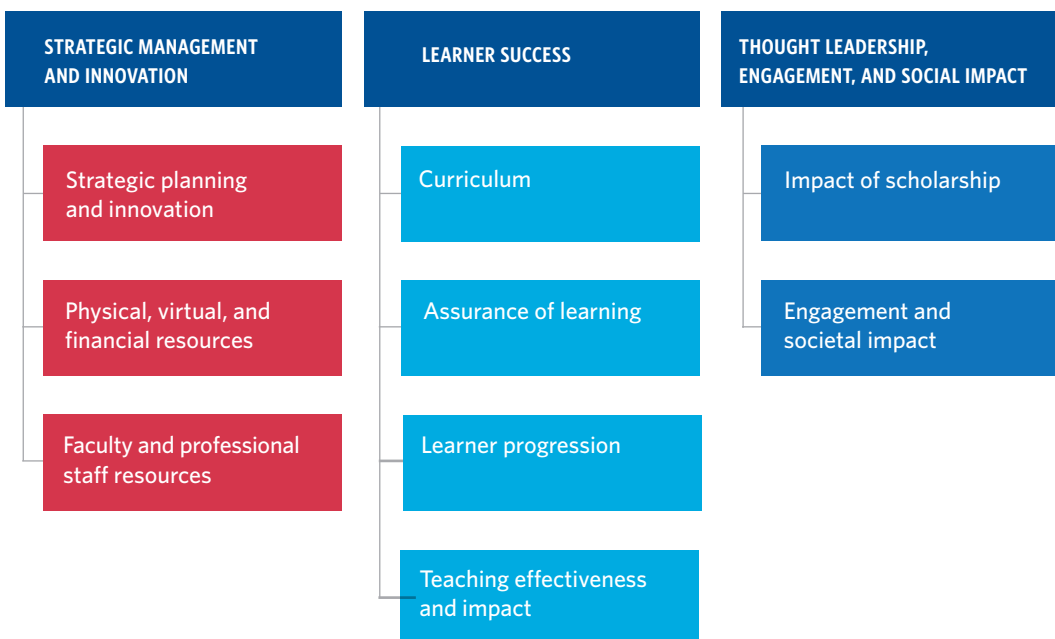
STRATEGIC MANAGEMENT AND INNOVATION

Strategic planning and innovation

Physical, virtual, and financial resources

Faculty and professional staff resources

LEARNER SUCCESS

Curriculum

Assurance of learning

Learner progression

Teaching effectiveness and impact

THOUGHT LEADERSHIP, ENGAGEMENT, AND SOCIAL IMPACT

Impact of scholarship

Engagement and societal impact